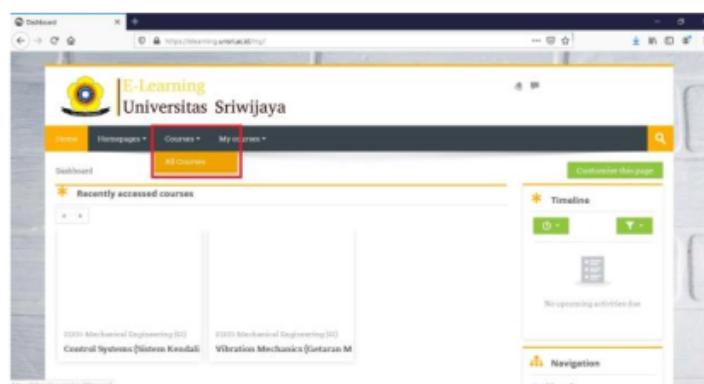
Dashboard

https://elearning.unsri.ac.id/my/

E-Learning
Universitas Sriwijaya

Home
Homepages ▾
Courses ▾
My courses ▾

All Courses

Dashboard

Customise this page

Recently accessed courses

Timeline

No upcoming activities due

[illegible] Mechanical Engineering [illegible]
Control Systems (Sistem Kendali

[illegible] Mechanical Engineering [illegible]
Vibration Mechanics (Getaran M

Navigation